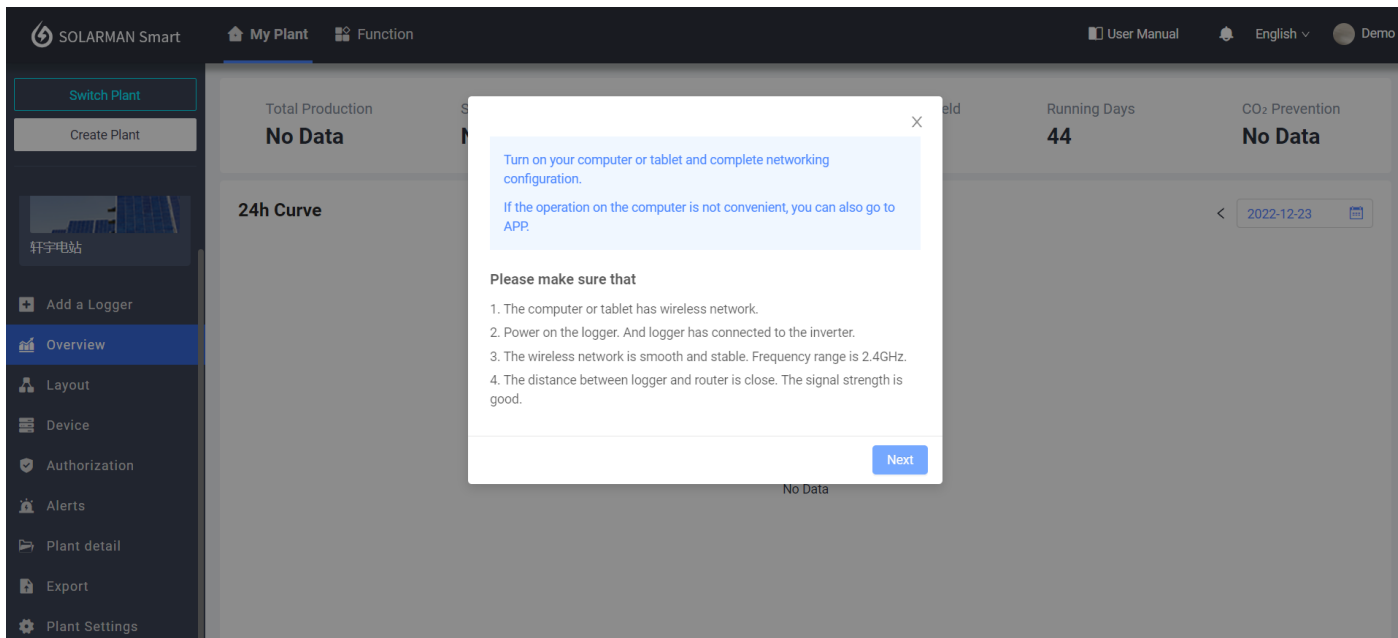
SOLARMAN Smart

My Plant

Function

User Manual

English

Demo

Switch Plant

Create Plant

轩宇电站

Add a Logger

Overview

Layout

Device

Authorization

Alerts

Plant detail

Export

Plant Settings

Total Production
No Data

S
N

eld

Running Days
44

$CO_2$ Prevention
No Data

24h Curve

2022-12-23

×

Turn on your computer or tablet and complete networking configuration.

If the operation on the computer is not convenient, you can also go to APP.

Please make sure that

1. The computer or tablet has wireless network.
2. Power on the logger. And logger has connected to the inverter.
3. The wireless network is smooth and stable. Frequency range is 2.4GHz.
4. The distance between logger and router is close. The signal strength is good.

Next

No Data